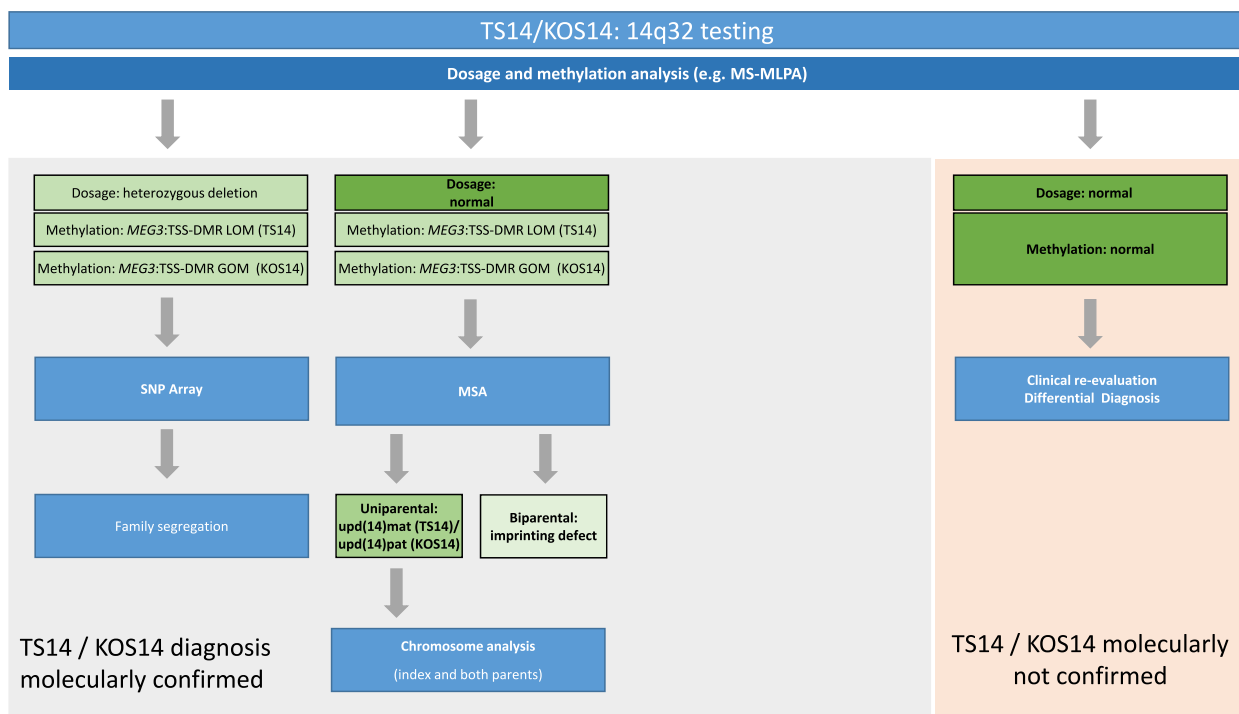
TS14/KOS14: 14q32 testing

Dosage and methylation analysis (e.g. MS-MLPA)

Dosage: heterozygous deletion

Methylation: MEG3:TSS-DMR LOM (TS14)

Methylation: MEG3:TSS-DMR GOM (KOS14)

SNP Array

Family segregation

Dosage: normal

Methylation: MEG3:TSS-DMR LOM (TS14)

Methylation: MEG3:TSS-DMR GOM (KOS14)

MSA

Uniparental: upd(14)mat (TS14)/ upd(14)pat (KOS14)

Biparental: imprinting defect

Chromosome analysis

(index and both parents)

TS14 / KOS14 diagnosis molecularly confirmed

Dosage: normal

Methylation: normal

Clinical re-evaluation
Differential Diagnosis

TS14 / KOS14 molecularly not confirmed